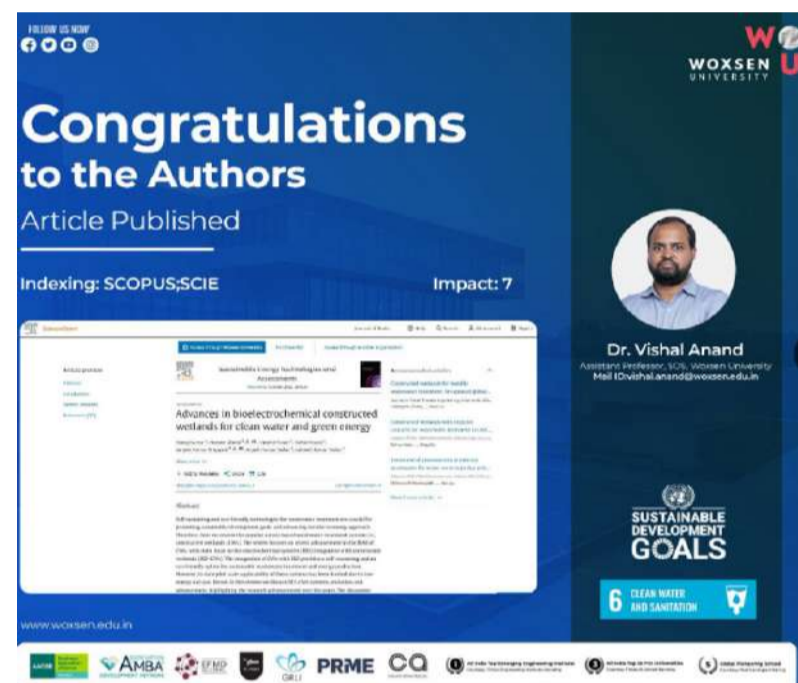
FOLLOW US NOW

WOXSEN UNIVERSITY

Congratulations to the Authors

Article Published

Indexing: SCOPUS;SCIE

Impact: 7

Sustainable Energy Technologies and Assessments

Advances in bioelectrochemical constructed wetlands for clean water and green energy

Abstract

Dr. Vishal Anand

Assistant Professor, SOS, Woxsen University

Mail ID:vishal.anand@woxsen.edu.in

SUSTAINABLE DEVELOPMENT GOALS

6 CLEAN WATER AND SANITATION

www.woxsen.edu.in

AMBA

EFMD

GRLI

PRME

CQ